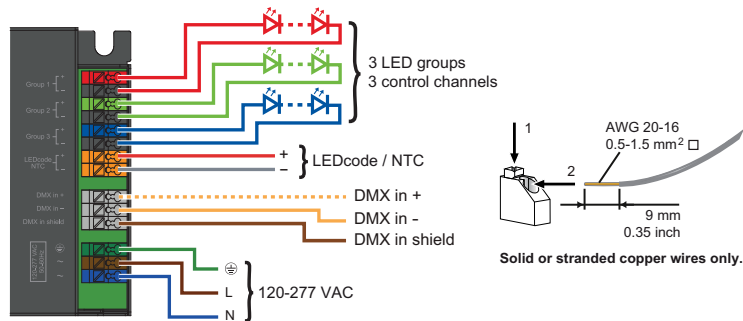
Group 1
Group 2
Group 3
LEDcode NTC
DMX in +
DMX in -
DMX in shield
120-277 VAC 50-60Hz

3 LED groups
3 control channels

+
–
LEDcode / NTC

DMX in +
DMX in -
DMX in shield

⏚
L
N
120-277 VAC

1
2
AWG 20-16
0.5-1.5 mm$^2$ □
9 mm
0.35 inch

Solid or stranded copper wires only.